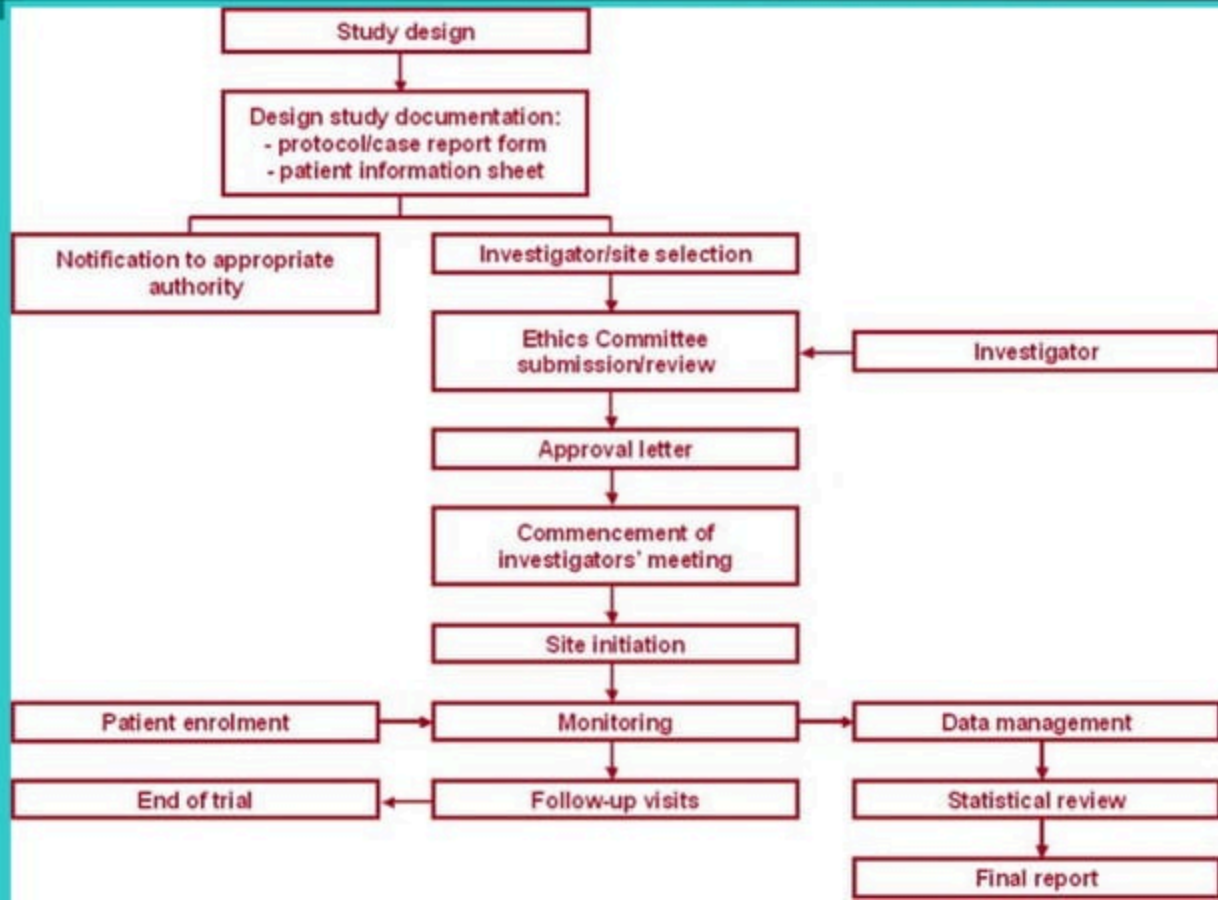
Study design

Design study documentation:
- protocol/case report form
- patient information sheet

Notification to appropriate authority

Investigator/site selection

Ethics Committee submission/review

Investigator

Approval letter

Commencement of investigators' meeting

Site initiation

Patient enrolment

Monitoring

Data management

End of trial

Follow-up visits

Statistical review

Final report